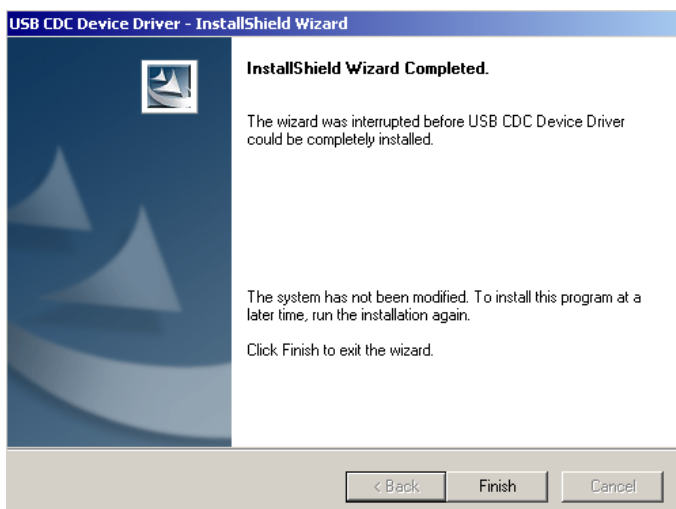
USB CDC Device Driver - InstallShield Wizard

InstallShield Wizard Completed.

The wizard was interrupted before USB CDC Device Driver could be completely installed.

The system has not been modified. To install this program at a later time, run the installation again.

Click Finish to exit the wizard.

< Back

Finish

Cancel